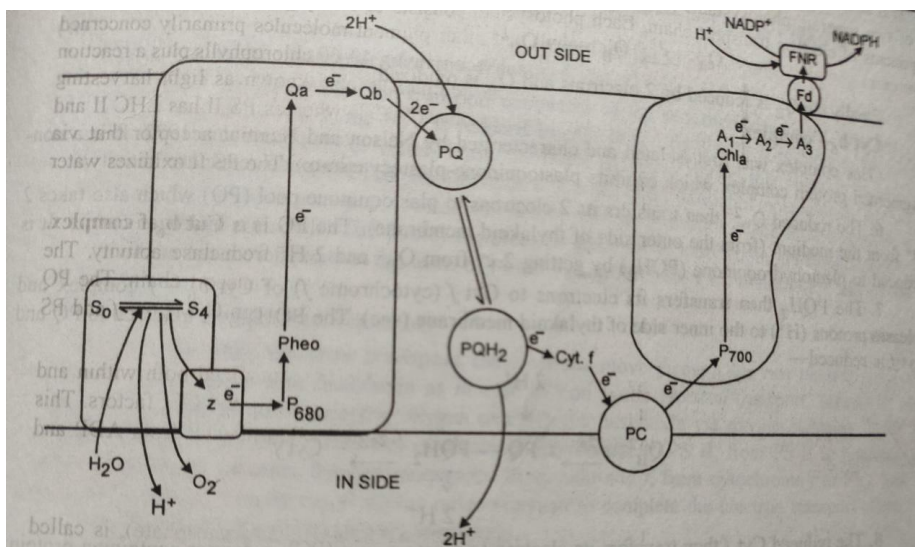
2H⁺

OUT SIDE

H⁺ NADP⁺ NADPH

FNR

Fd

Qa $e^-$ Qb $2e^-$

PQ

$A_1 \xrightarrow{e^-} A_2 \xrightarrow{e^-} A_3$

$Chl_a$

$e^-$

$e^-$

$S_0$ $S_4$

Pheo

$PQH_2$ $e^-$ Cyt. f

$e^-$

$P_{700}$

$e^-$

z $e^-$ $P_{680}$

PC

$H_2O$

$H^+$ $O_2$

IN SIDE

$2H^+$